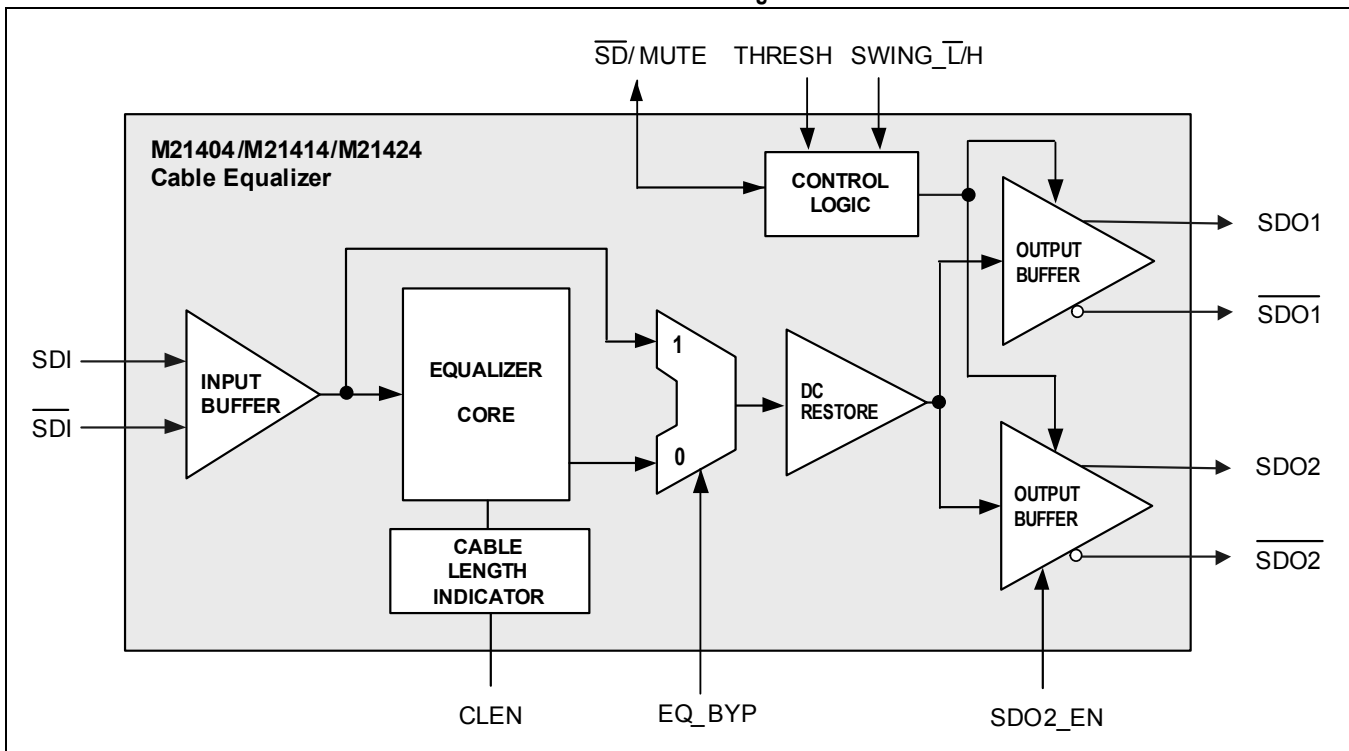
$\overline{SD}$/ MUTE THRESH SWING_$\overline{L}$/H

M21404/M21414/M21424
Cable Equalizer

CONTROL LOGIC

SDO1

OUTPUT BUFFER

$\overline{SDO1}$

SDI

$\overline{SDI}$

INPUT BUFFER

EQUALIZER CORE

1

0

DC RESTORE

SDO2

OUTPUT BUFFER

$\overline{SDO2}$

CABLE LENGTH INDICATOR

CLEN

EQ_BYP

SDO2_EN